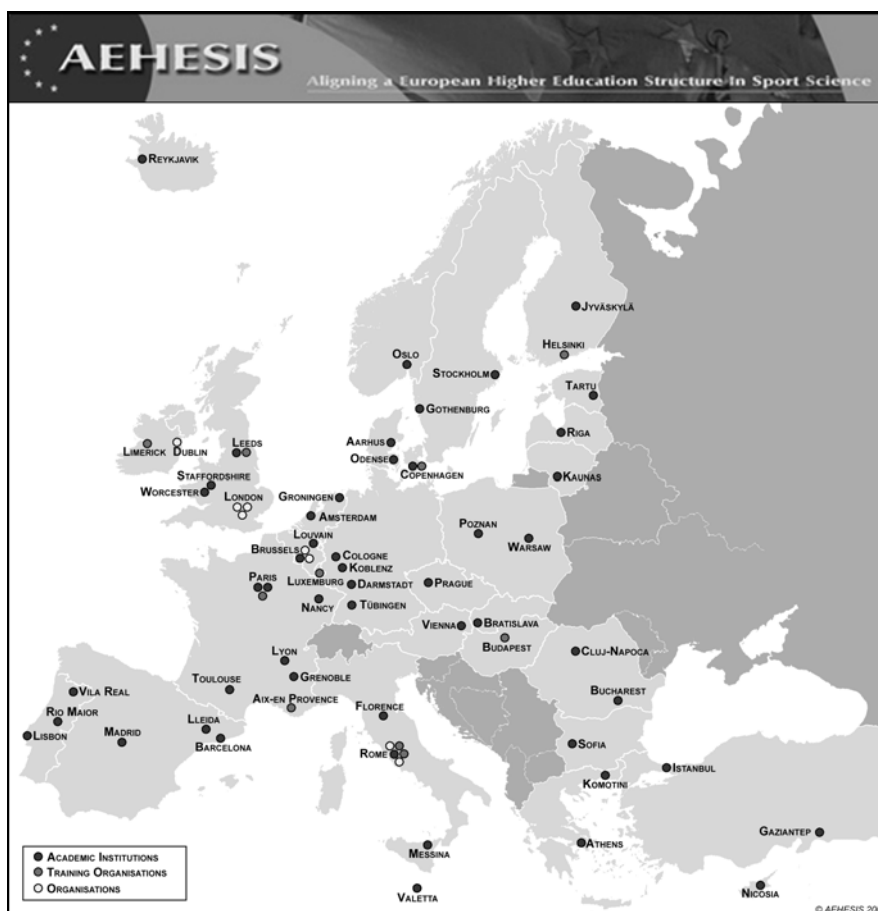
AEHESIS

Aligning a European Higher Education Structure In Sport Science

Reykjavik

Jyväskylä

Helsinki

Oslo

Stockholm

Tartu

Gothenburg

Riga

Limerick

Dublin

Leeds

Aarhus

Odense

Copenhagen

Kaunas

Staffordshire

Worcester

London

Groningen

Amsterdam

Poznan

Warsaw

Louvain

Brussels

Cologne

Koblenz

Paris

Luxemburg

Darmstadt

Prague

Nancy

Tübingen

Vienna

Bratislava

Budapest

Lyon

Cluj-Napoca

Grenoble

Toulouse

Bucharest

Vila Real

Aix-en Provence

Rio Maior

Florence

Lleida

Lisbon

Madrid

Barcelona

Sofia

Rome

Istanbul

Komotini

Gaziantep

Messina

Athens

Valetta

Nicosia

Academic Institutions

Training Organisations

Organisations

© AEHESIS 20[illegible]